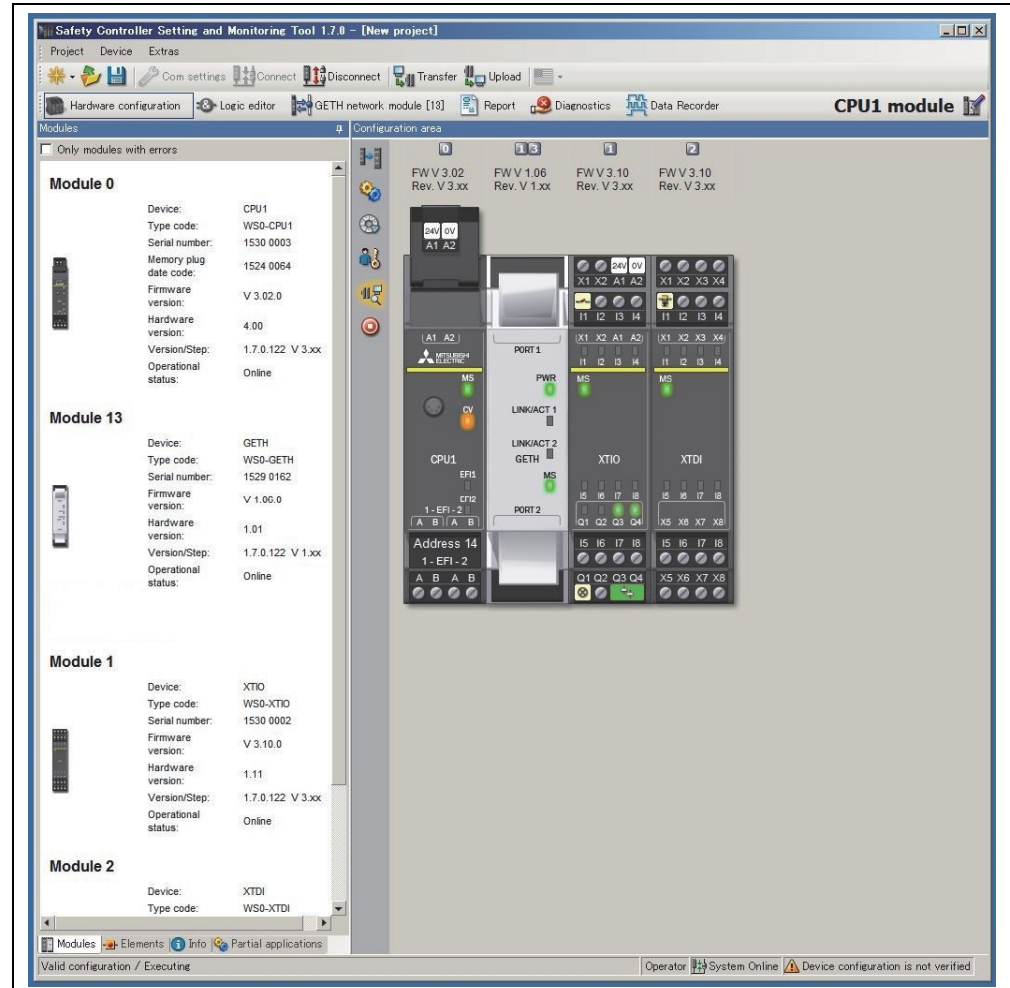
Safety Controller Setting and Monitoring Tool 1.7.0 - [New project]

Project Device Extras

Com settings Connect Disconnect Transfer Upload

Hardware configuration Logic editor GETH network module [13] Report Diagnostics Data Recorder CPU1 module

Modules

Only modules with errors

Module 0

| | |
|---|---|
| Device: | CPU1 |
| Type code: | WS0-CPU1 |
| Serial number: | 1530 0003 |
| Memory plug date code: | 1524 0064 |
| Firmware version: | V 3.02.0 |
| Hardware version: | 4.00 |
| Version/Step: | 1.7.0.122 V 3.xx |
| Operational status: | Online |

Module 13

| | |
|---|---|
| Device: | GETH |
| Type code: | WS0-GETH |
| Serial number: | 1529 0162 |
| Firmware version: | V 1.06.0 |
| Hardware version: | 1.01 |
| Version/Step: | 1.7.0.122 V 1.xx |
| Operational status: | Online |

Module 1

| | |
|---|---|
| Device: | XTIO |
| Type code: | WS0-XTIO |
| Serial number: | 1530 0002 |
| Firmware version: | V 3.10.0 |
| Hardware version: | 1.11 |
| Version/Step: | 1.7.0.122 V 3.xx |
| Operational status: | Online |

Module 2

| | |
|---|---|
| Device: | XTDI |
| Type code: | WS0-XTDI |

Modules Elements Info Partial applications

Configuration area

0 13 1 2

FW V 3.02 Rev. V 3.xx
FW V 1.06 Rev. V 1.xx
FW V 3.10 Rev. V 3.xx
FW V 3.10 Rev. V 3.xx

24V 0V A1 A2

A1 A2 MITSUBISHI ELECTRIC MS CV CPU1 EFI1 EFI2 1 - EFI - 2 A B A B Address 14 1 - EFI - 2 A B A B

PORT 1 PWR LINK/ACT 1 LINK/ACT 2 GETH MS PORT 2

24V 0V X1 X2 A1 A2 I1 I2 I3 I4 X1 X2 A1 A2 I1 I2 I3 I4 MS XTIO I5 I6 I7 I8 Q1 Q2 Q3 Q4 I5 I6 I7 I8 Q1 Q2 Q3 Q4

X1 X2 X3 X4 I1 I2 I3 I4 X1 X2 X3 X4 I1 I2 I3 I4 MS XTDI I5 I6 I7 I8 X5 X6 X7 X8 I5 I6 I7 I8 X5 X6 X7 X8

Valid configuration / Executing

Operator System Online Device configuration is not verified